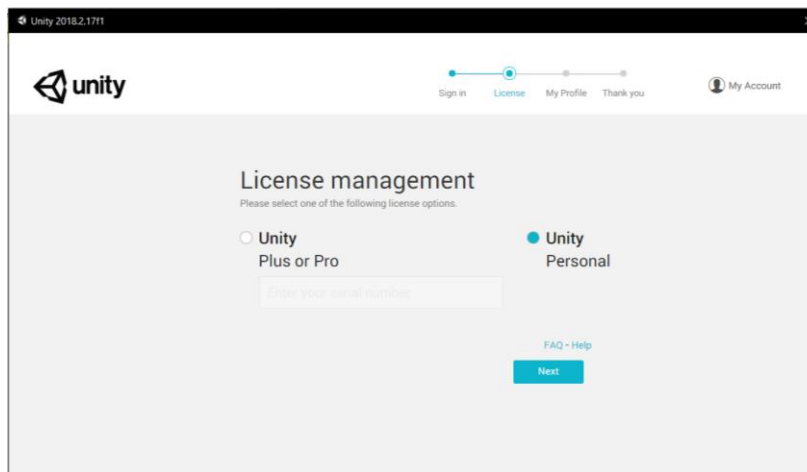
Unity 2018.2.17f1

unity

Sign in License My Profile Thank you

My Account

License management
Please select one of the following license options.

Unity
Plus or Pro

Enter your serial number

Unity
Personal

FAQ - Help

Next